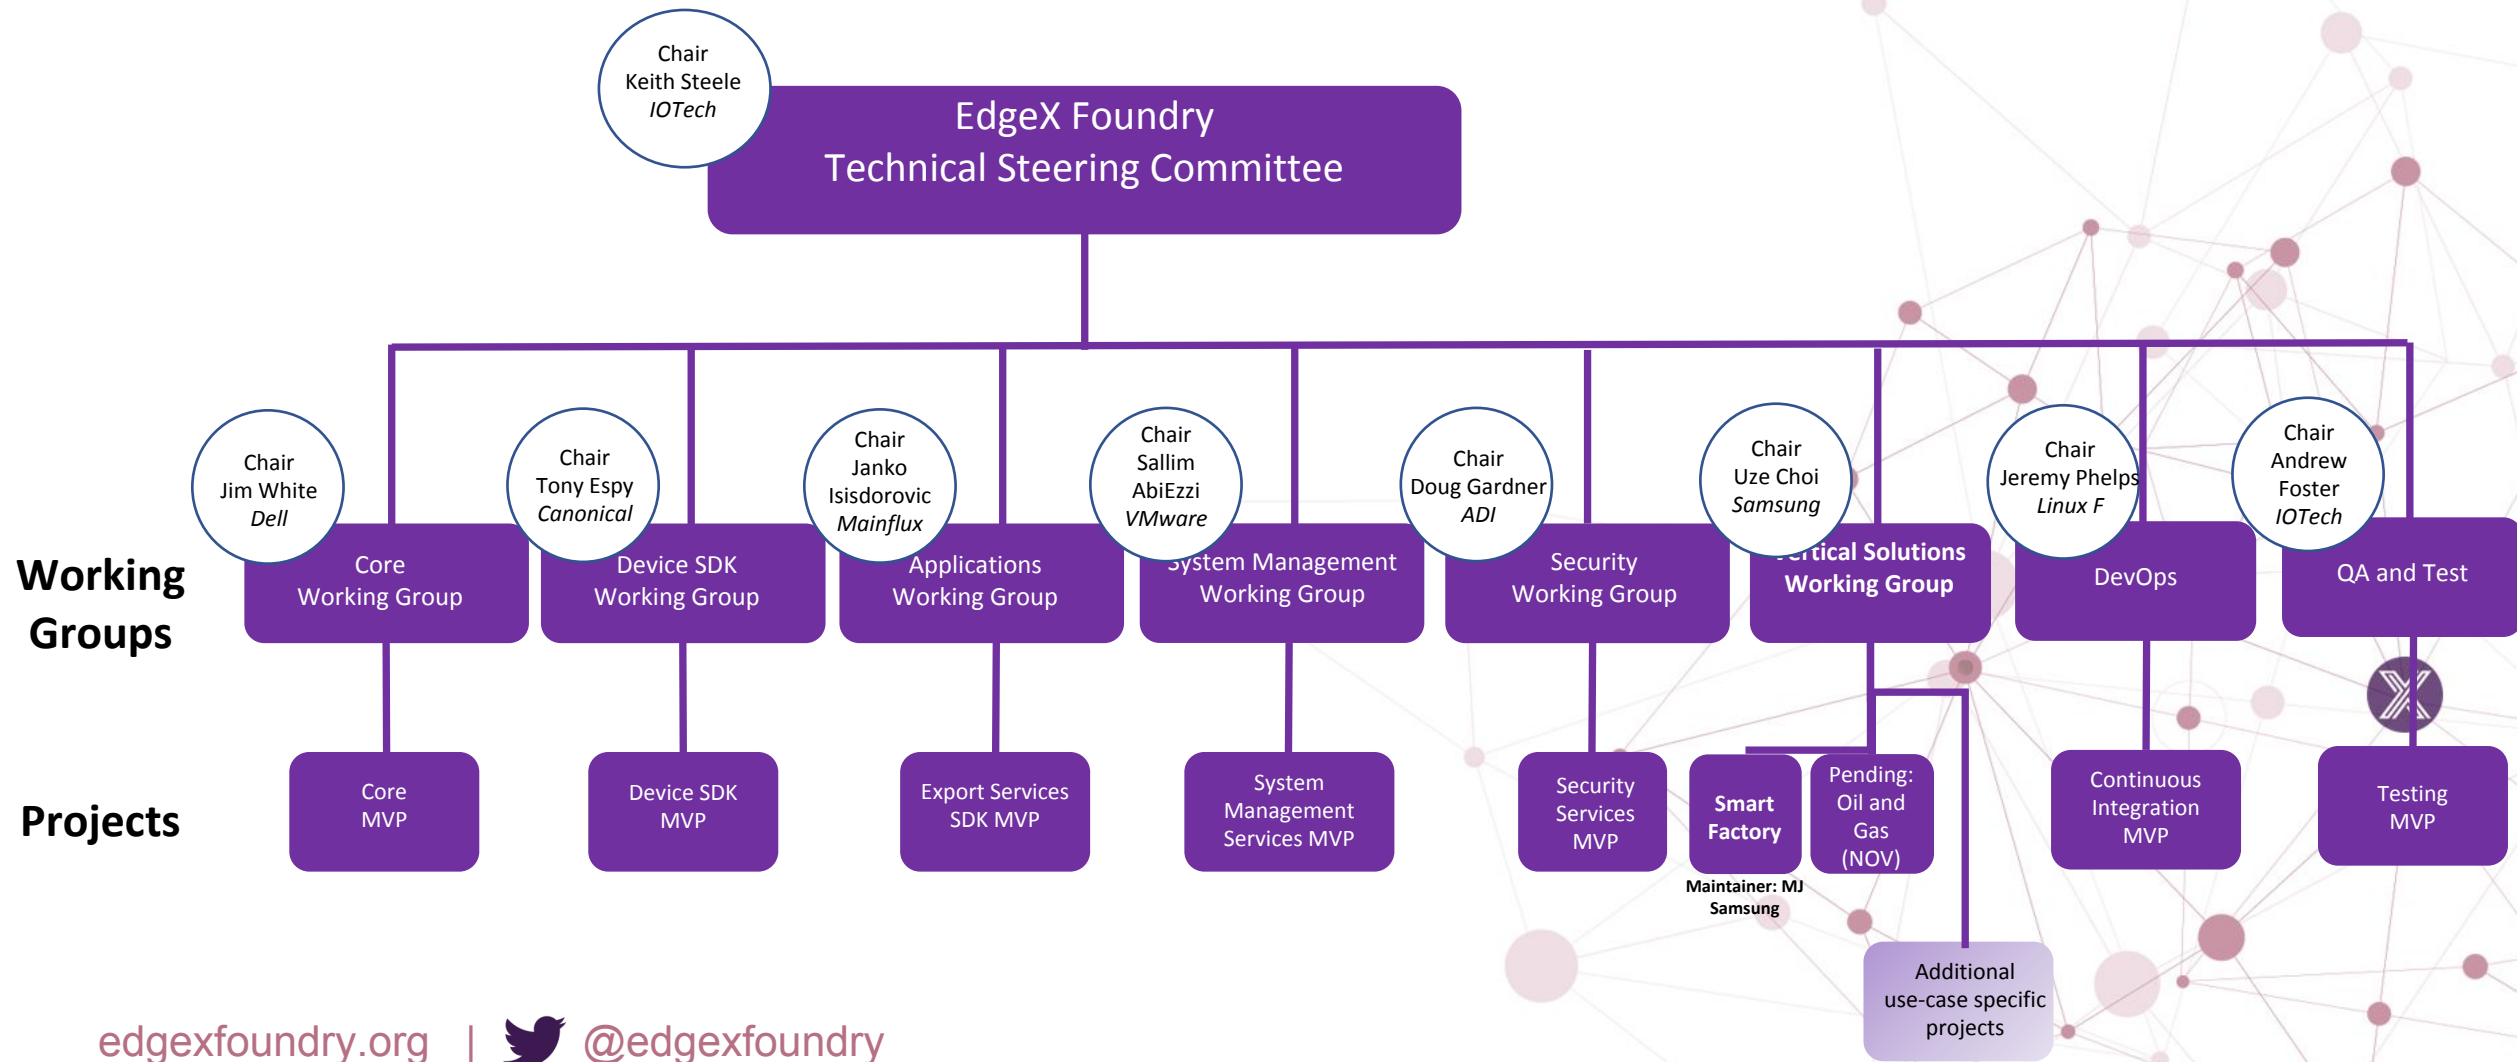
Chair
Keith Steele
IOTech

EdgeX Foundry
Technical Steering Committee

Working Groups

Chair
Jim White
Dell

Core
Working Group

Chair
Tony Espy
Canonical

Device SDK
Working Group

Chair
Janko
Isisdorovic
Mainflux

Applications
Working Group

Chair
Sallim
AbiEzzi
VMware

System Management
Working Group

Chair
Doug Gardner
ADI

Security
Working Group

Chair
Uze Choi
Samsung

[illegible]rtical Solutions
Working Group

Chair
Jeremy Phelps
Linux F

DevOps

Chair
Andrew
Foster
IOTech

QA and Test

Projects

Core
MVP

Device SDK
MVP

Export Services
SDK MVP

System
Management
Services MVP

Security
Services
MVP

Smart
Factory

Maintainer: MJ
Samsung

Pending:
Oil and
Gas
(NOV)

Additional
use-case specific
projects

Continuous
Integration
MVP

Testing
MVP

edgexfoundry.org | @edgexfoundry